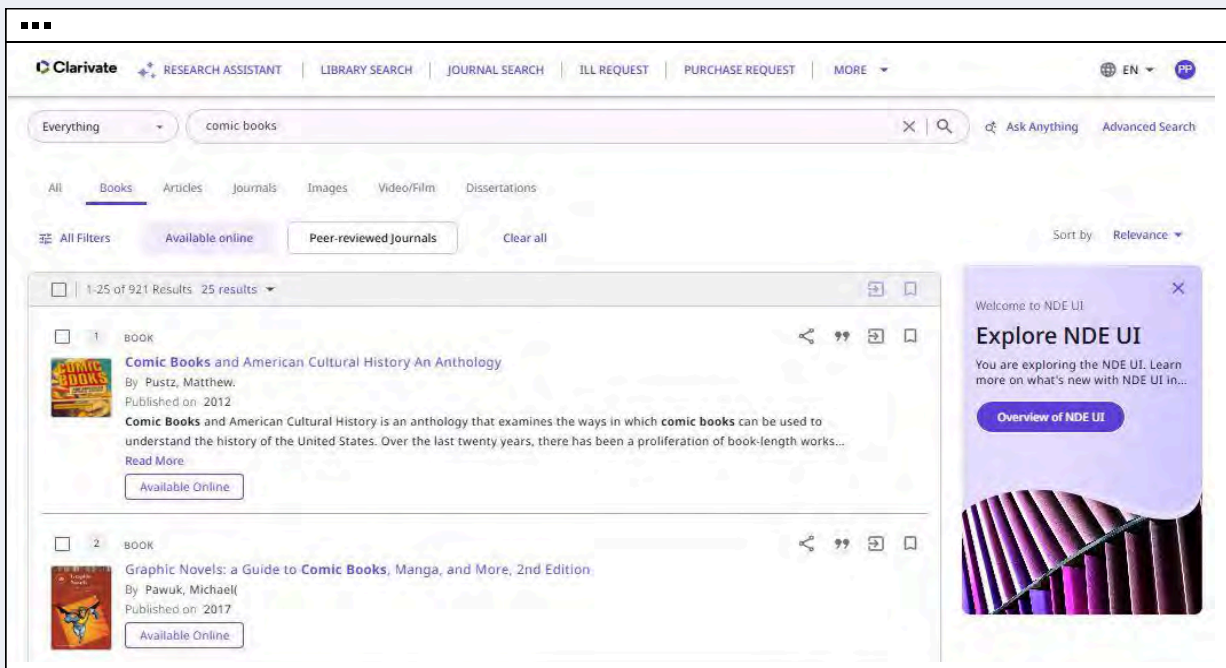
Clarivate RESEARCH ASSISTANT | LIBRARY SEARCH | JOURNAL SEARCH | ILL REQUEST | PURCHASE REQUEST | MORE

EN PP

Everything

comic books

Ask Anything Advanced Search

All Books Articles Journals Images Video/Film Dissertations

All Filters Available online Peer-reviewed Journals Clear all

Sort by Relevance

1-25 of 921 Results 25 results

1 BOOK

Comic Books and American Cultural History An Anthology

By Pustz, Matthew.

Published on 2012

Comic Books and American Cultural History is an anthology that examines the ways in which comic books can be used to understand the history of the United States. Over the last twenty years, there has been a proliferation of book-length works...

Read More

Available Online

2 BOOK

Graphic Novels: a Guide to Comic Books, Manga, and More, 2nd Edition

By Pawuk, Michael(

Published on 2017

Available Online

Welcome to NDE UI

Explore NDE UI

You are exploring the NDE UI. Learn more on what's new with NDE UI in...

Overview of NDE UI